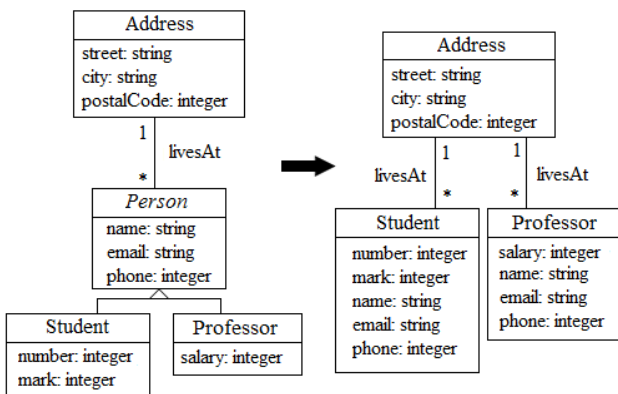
Address
street: string
city: string
postalCode: integer

1
livesAt
*

Person
name: string
email: string
phone: integer

Student
number: integer
mark: integer

Professor
salary: integer

Address
street: string
city: string
postalCode: integer

1
livesAt
*

1
livesAt
*

Student
number: integer
mark: integer
name: string
email: string
phone: integer

Professor
salary: integer
name: string
email: string
phone: integer